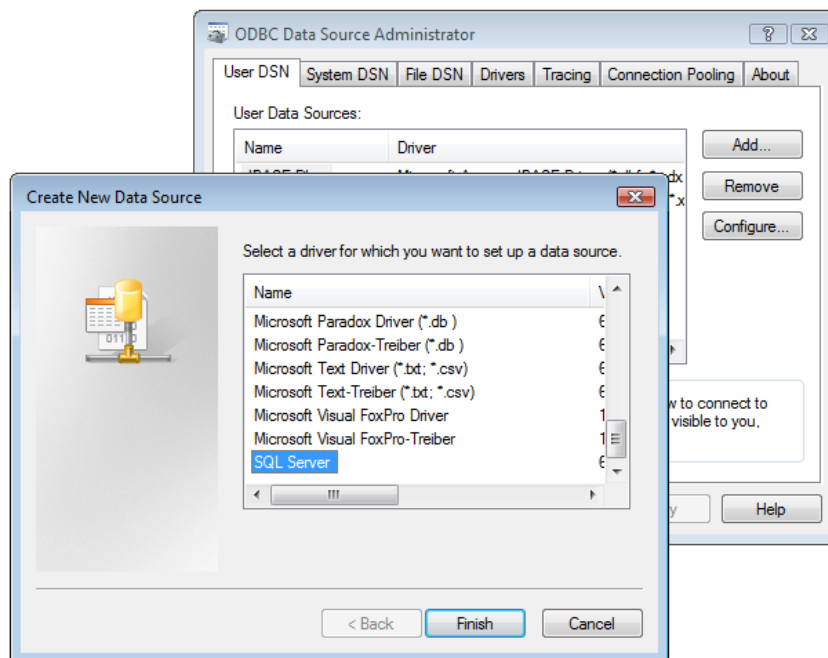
ODBC Data Source Administrator

?
X

User DSN | System DSN | File DSN | Drivers | Tracing | Connection Pooling | About

User Data Sources:

| Name | Driver |
|---|---|
| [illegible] | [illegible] |

Add...
Remove
Configure...

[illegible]w to connect to
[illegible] visible to you,

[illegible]y
Help

Create New Data Source

X

Select a driver for which you want to set up a data source.

| Name | V |
|---|---|
| Microsoft Paradox Driver (*.db ) | 6 |
| Microsoft Paradox-Treiber (*.db ) | 6 |
| Microsoft Text Driver (*.txt; *.csv) | 6 |
| Microsoft Text-Treiber (*.txt; *.csv) | 6 |
| Microsoft Visual FoxPro Driver | 1 |
| Microsoft Visual FoxPro-Treiber | 1 |
| SQL Server | 6 |

III

< Back
Finish
Cancel